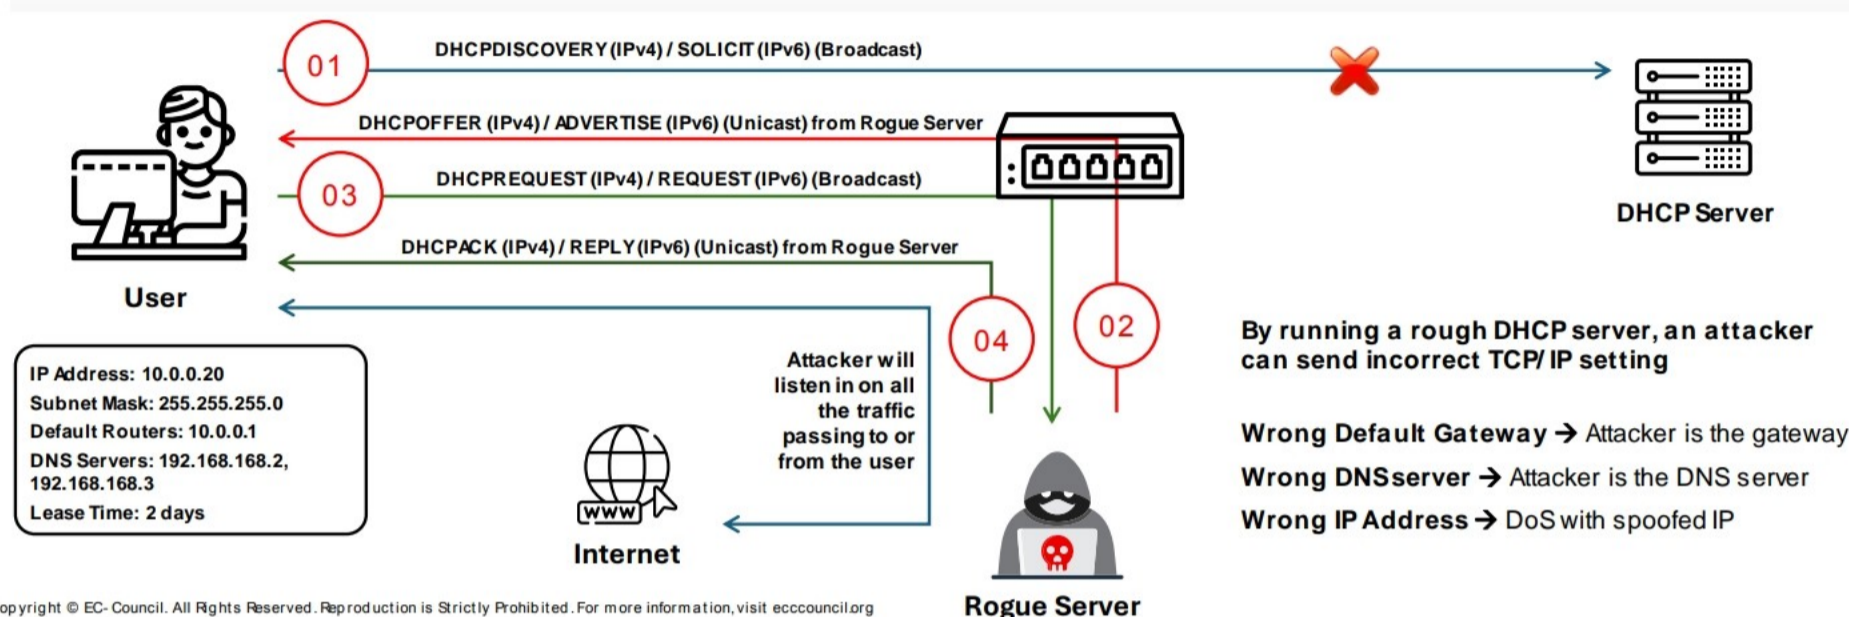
01

DHCPDISCOVERY (IPv4) / SOLICIT (IPv6) (Broadcast)

DHCPOFFER (IPv4) / ADVERTISE (IPv6) (Unicast) from Rogue Server

03

DHCPREQUEST (IPv4) / REQUEST (IPv6) (Broadcast)

DHCPACK (IPv4) / REPLY (IPv6) (Unicast) from Rogue Server

DHCP Server

User

04

02

IP Address: 10.0.0.20
Subnet Mask: 255.255.255.0
Default Routers: 10.0.0.1
DNS Servers: 192.168.168.2, 192.168.168.3
Lease Time: 2 days

Attacker will listen in on all the traffic passing to or from the user

WWW

Internet

Rogue Server

By running a rough DHCP server, an attacker can send incorrect TCP/ IP setting

Wrong Default Gateway → Attacker is the gateway

Wrong DNS server → Attacker is the DNS server

Wrong IP Address → DoS with spoofed IP

opyright © EC- Council. All Rights Reserved. Reproduction is Strictly Prohibited. For more information, visit ecccouncil.org